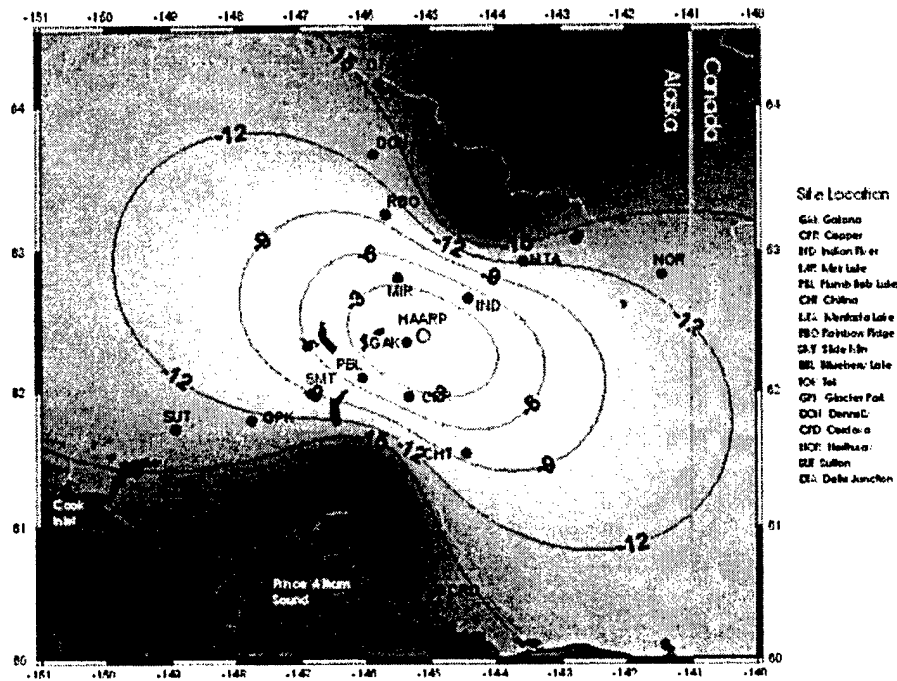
-151 -150 -149 -148 -147 -146 -145 -144 -143 -142 -141 -140

64 63 62 61 60

Canada
Alaska

-12 -12 -9 -6 -3 -6 -9 -12 -15 -9 -12 -9 -6 -3 -9 -12 -15 -12 -9 -12 -12

DOT
RBO
MIR
IND
MTA
NOR
HAARP
GAK
PBL
SMT
CPR
GPK
SUT
CHT
CRD

Cook Inlet

Prince William Sound

Site Location
GAK Gakona
CPR Copper
IND Indian River
MIR Mirr Lake
PBL Plumb Bob Lake
CHT Chitina
MTA Mentasta Lake
RBO Rainbow Ridge
SMT Slide Mtn
BBL Blueberry Lake
TOK Tok
GPK Glacier Park
DOT Dennali
CRD Cordova
NOR Northway
SUT Sutton
DJA Delta Junction